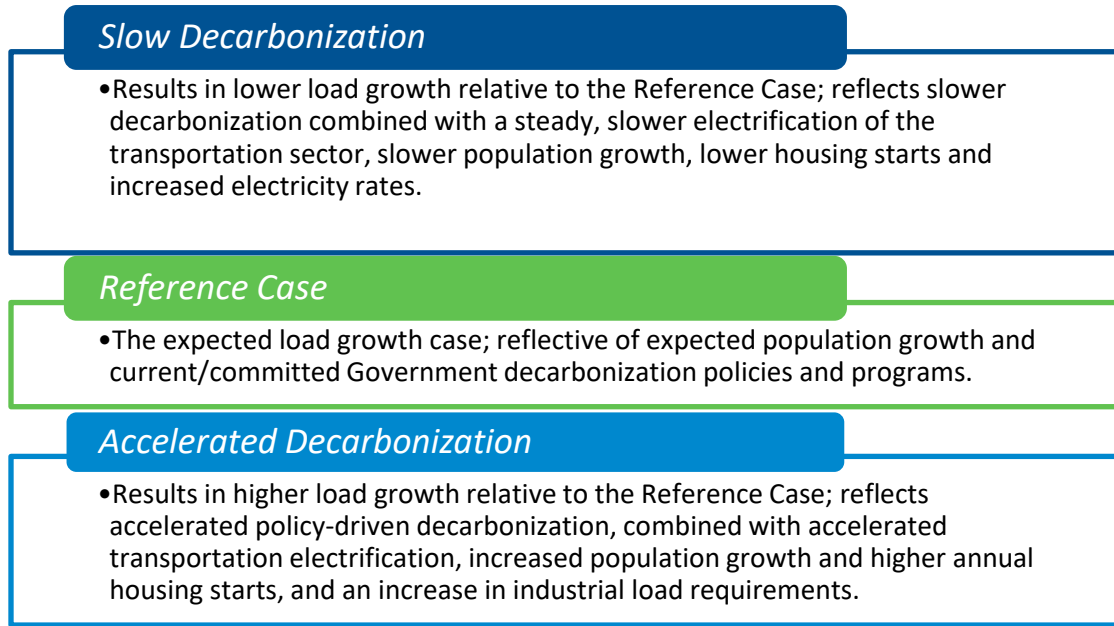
Slow Decarbonization

•Results in lower load growth relative to the Reference Case; reflects slower decarbonization combined with a steady, slower electrification of the transportation sector, slower population growth, lower housing starts and increased electricity rates.

Reference Case

•The expected load growth case; reflective of expected population growth and current/committed Government decarbonization policies and programs.

Accelerated Decarbonization

•Results in higher load growth relative to the Reference Case; reflects accelerated policy-driven decarbonization, combined with accelerated transportation electrification, increased population growth and higher annual housing starts, and an increase in industrial load requirements.